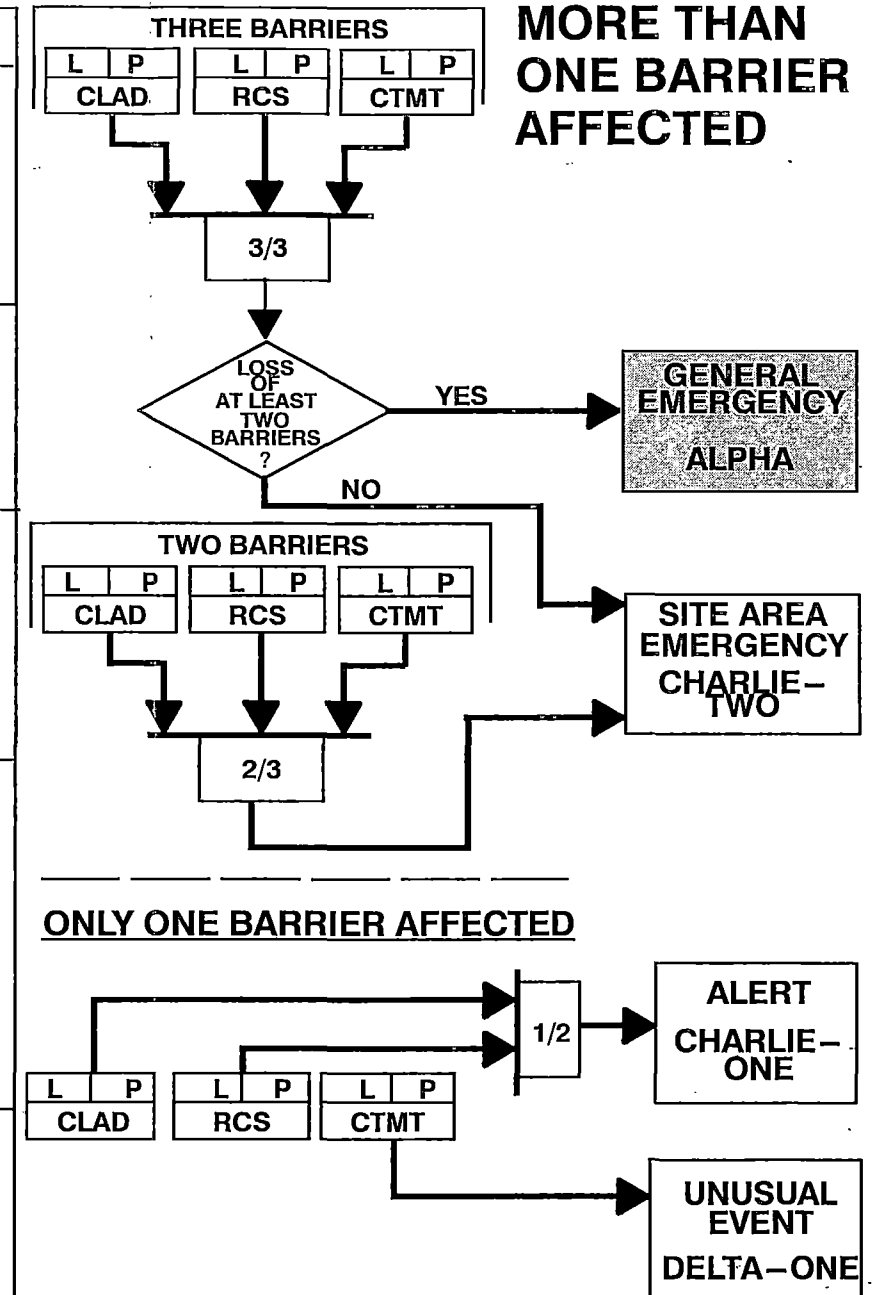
THREE BARRIERS

| L | P |
|---|---|
| CLAD | |

| L | P |
|---|---|
| RCS | |

| L | P |
|---|---|
| CTMT | |

MORE THAN ONE BARRIER AFFECTED

3/3

LOSS OF AT LEAST TWO BARRIERS ?

YES

GENERAL EMERGENCY

ALPHA

NO

TWO BARRIERS

| L | P |
|---|---|
| CLAD | |

| L | P |
|---|---|
| RCS | |

| L | P |
|---|---|
| CTMT | |

SITE AREA EMERGENCY CHARLIE-TWO

2/3

ONLY ONE BARRIER AFFECTED

1/2

ALERT CHARLIE-ONE

| L | P |
|---|---|
| CLAD | |

| L | P |
|---|---|
| RCS | |

| L | P |
|---|---|
| CTMT | |

UNUSUAL EVENT DELTA-ONE